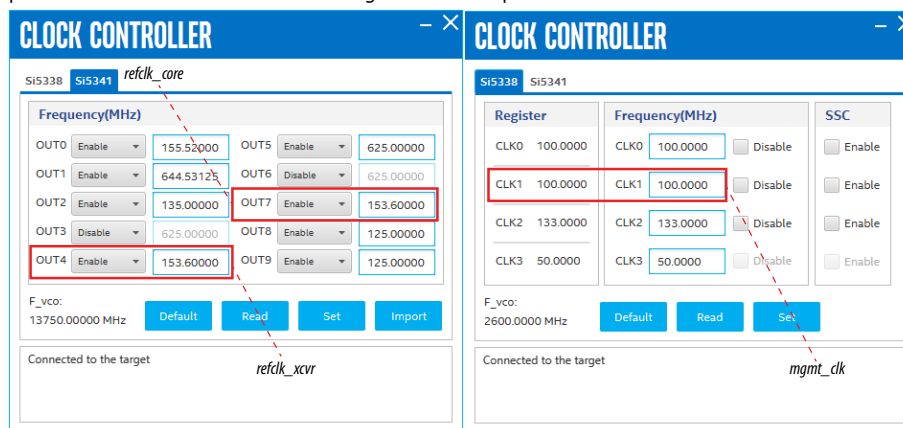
CLOCK CONTROLLER

Si5338 Si5341 refclk_core

Frequency(MHz)

OUT0 Enable 155.52000
OUT1 Enable 644.53125
OUT2 Enable 135.00000
OUT3 Disable 625.00000
OUT4 Enable 153.60000
OUT5 Enable 625.00000
OUT6 Disable 625.00000
OUT7 Enable 153.60000
OUT8 Enable 125.00000
OUT9 Enable 125.00000

F_vco:
13750.00000 MHz

Default Read Set Import

Connected to the target

refclk_xcvr

CLOCK CONTROLLER

Si5338 Si5341

| Register | |
|---|---|
| CLK0 | 100.0000 |
| CLK1 | 100.0000 |
| CLK2 | 133.0000 |
| CLK3 | 50.0000 |

Frequency(MHz)

CLK0 100.0000 Disable
CLK1 100.0000 Disable
CLK2 133.0000 Disable
CLK3 50.0000 Disable

SSC

Enable
Enable
Enable
Enable

F_vco:
2600.0000 MHz

Default Read Set

Connected to the target

mgmt_clk